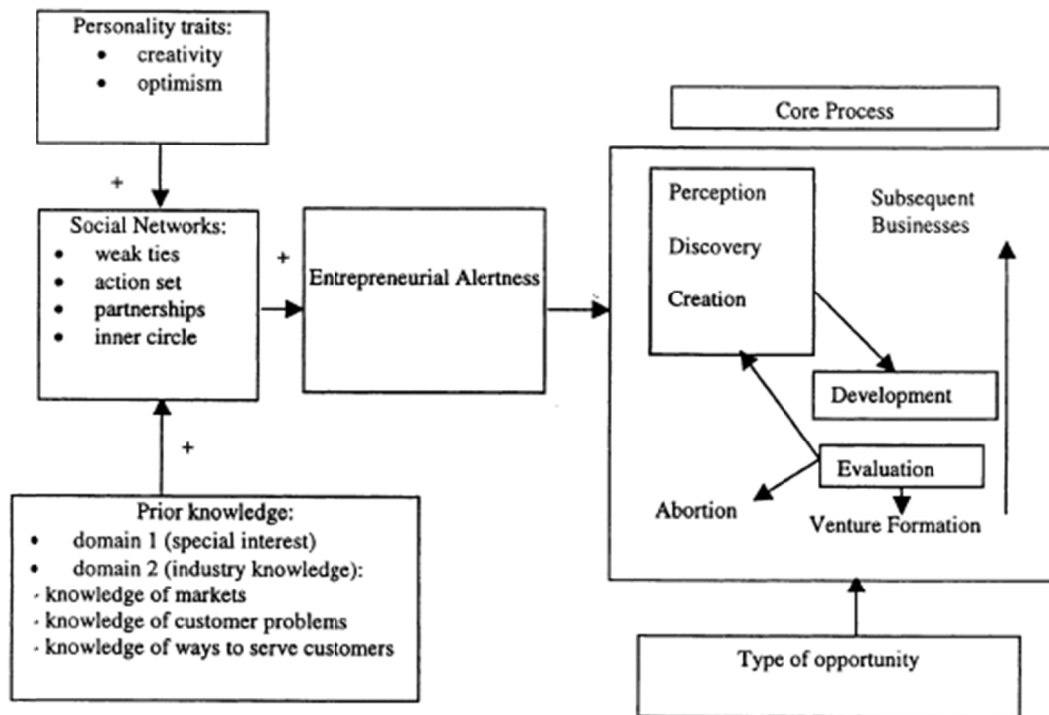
Personality traits:
- creativity
- optimism

+

Social Networks:
- weak ties
- action set
- partnerships
- inner circle

+

Entrepreneurial Alertness

+

Prior knowledge:
- domain 1 (special interest)
- domain 2 (industry knowledge):
- knowledge of markets
- knowledge of customer problems
- knowledge of ways to serve customers

Core Process

Perception

Discovery

Creation

Subsequent Businesses

Development

Evaluation

Abortion

Venture Formation

Type of opportunity